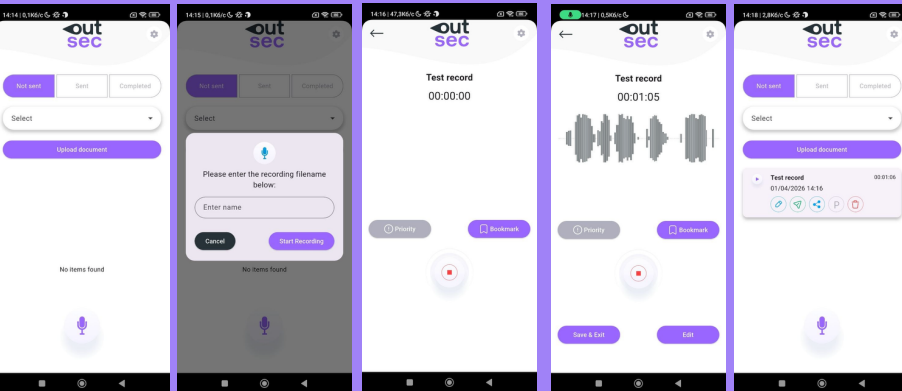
14:14 | 0,1KB/c

out
sec

Not sent | Sent | Completed

Select

Upload document

No items found

14:15 | 0,1KB/c

out
sec

Not sent | Sent | Completed

Select

Please enter the recording filename below:

Enter name

Cancel

Start Recording

No items found

14:16 | 47,3KB/c

out
sec

Test record

00:00:00

Priority

Bookmark

14:17 | 0,5KB/c

out
sec

Test record

00:01:05

Priority

Bookmark

Save & Exit

Edit

14:18 | 2,8KB/c

out
sec

Not sent | Sent | Completed

Select

Upload document

Test record

00:01:06

01/04/2026 14:16

P